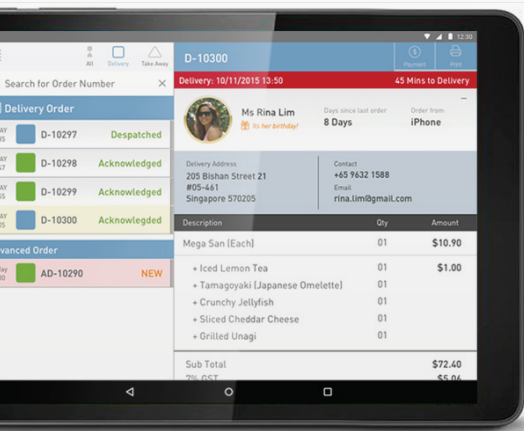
12:30

All Delivery Take Away

Search for Order Number ×

Delivery Order

AY D-10297 Despatched

AY D-10298 Acknowledged

AY D-10299 Acknowledged

AY D-10300 Acknowledged

vanced Order

day AD-10290 NEW

D-10300

Payment Print

Delivery: 10/11/2015 13:50

45 Mins to Delivery

Ms Rina Lim

Its her birthday!

Days since last order
8 Days

Order from
iPhone

Delivery Address
205 Bishan Street 21
#05-461
Singapore 570205

Contact
+65 9632 1588

Email
rina.lim@gmail.com

| Description | Qty | Amount |
|---|---|---|
| Mega San (Each) | 01 | $10.90 |
| + Iced Lemon Tea | 01 | $1.00 |
| + Tamagoyaki (Japanese Omelette) | 01 | |
| + Crunchy Jellyfish | 01 | |
| + Sliced Cheddar Cheese | 01 | |
| + Grilled Unagi | 01 | |

Sub Total $72.40
7% GST $5.06